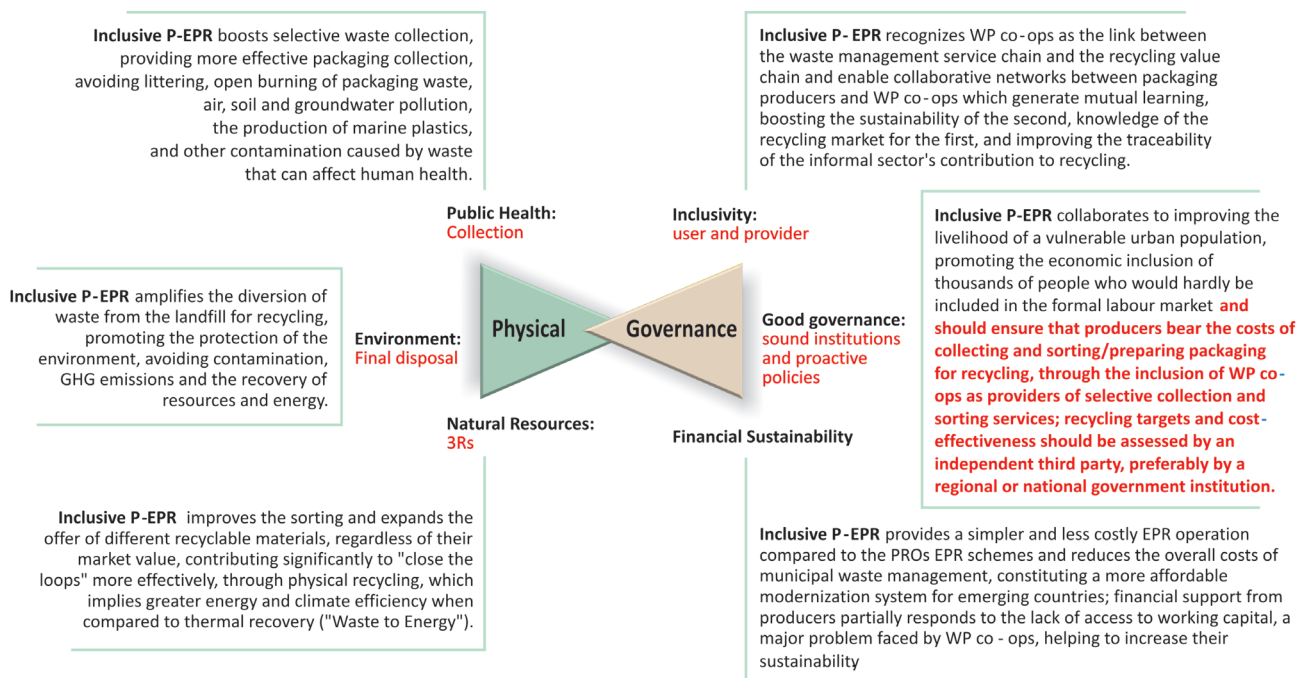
**Inclusive P-EPR** boosts selective waste collection, providing more effective packaging collection, avoiding littering, open burning of packaging waste, air, soil and groundwater pollution, the production of marine plastics, and other contamination caused by waste that can affect human health.

**Inclusive P- EPR** recognizes WP co-ops as the link between the waste management service chain and the recycling value chain and enable collaborative networks between packaging producers and WP co-ops which generate mutual learning, boosting the sustainability of the second, knowledge of the recycling market for the first, and improving the traceability of the informal sector's contribution to recycling.

**Public Health:**
Collection

**Inclusivity:**
user and provider

**Inclusive P-EPR** collaborates to improving the livelihood of a vulnerable urban population, promoting the economic inclusion of thousands of people who would hardly be included in the formal labour market **and should ensure that producers bear the costs of collecting and sorting/preparing packaging for recycling, through the inclusion of WP co-ops as providers of selective collection and sorting services; recycling targets and cost-effectiveness should be assessed by an independent third party, preferably by a regional or national government institution.**

**Inclusive P-EPR** amplifies the diversion of waste from the landfill for recycling, promoting the protection of the environment, avoiding contamination, GHG emissions and the recovery of resources and energy.

**Environment:**
Final disposal

Physical

Governance

**Good governance:**
sound institutions and proactive policies

**Natural Resources:**
3Rs

**Financial Sustainability**

**Inclusive P-EPR** improves the sorting and expands the offer of different recyclable materials, regardless of their market value, contributing significantly to "close the loops" more effectively, through physical recycling, which implies greater energy and climate efficiency when compared to thermal recovery ("Waste to Energy").

**Inclusive P-EPR** provides a simpler and less costly EPR operation compared to the PROs EPR schemes and reduces the overall costs of municipal waste management, constituting a more affordable modernization system for emerging countries; financial support from producers partially responds to the lack of access to working capital, a major problem faced by WP co - ops, helping to increase their sustainability